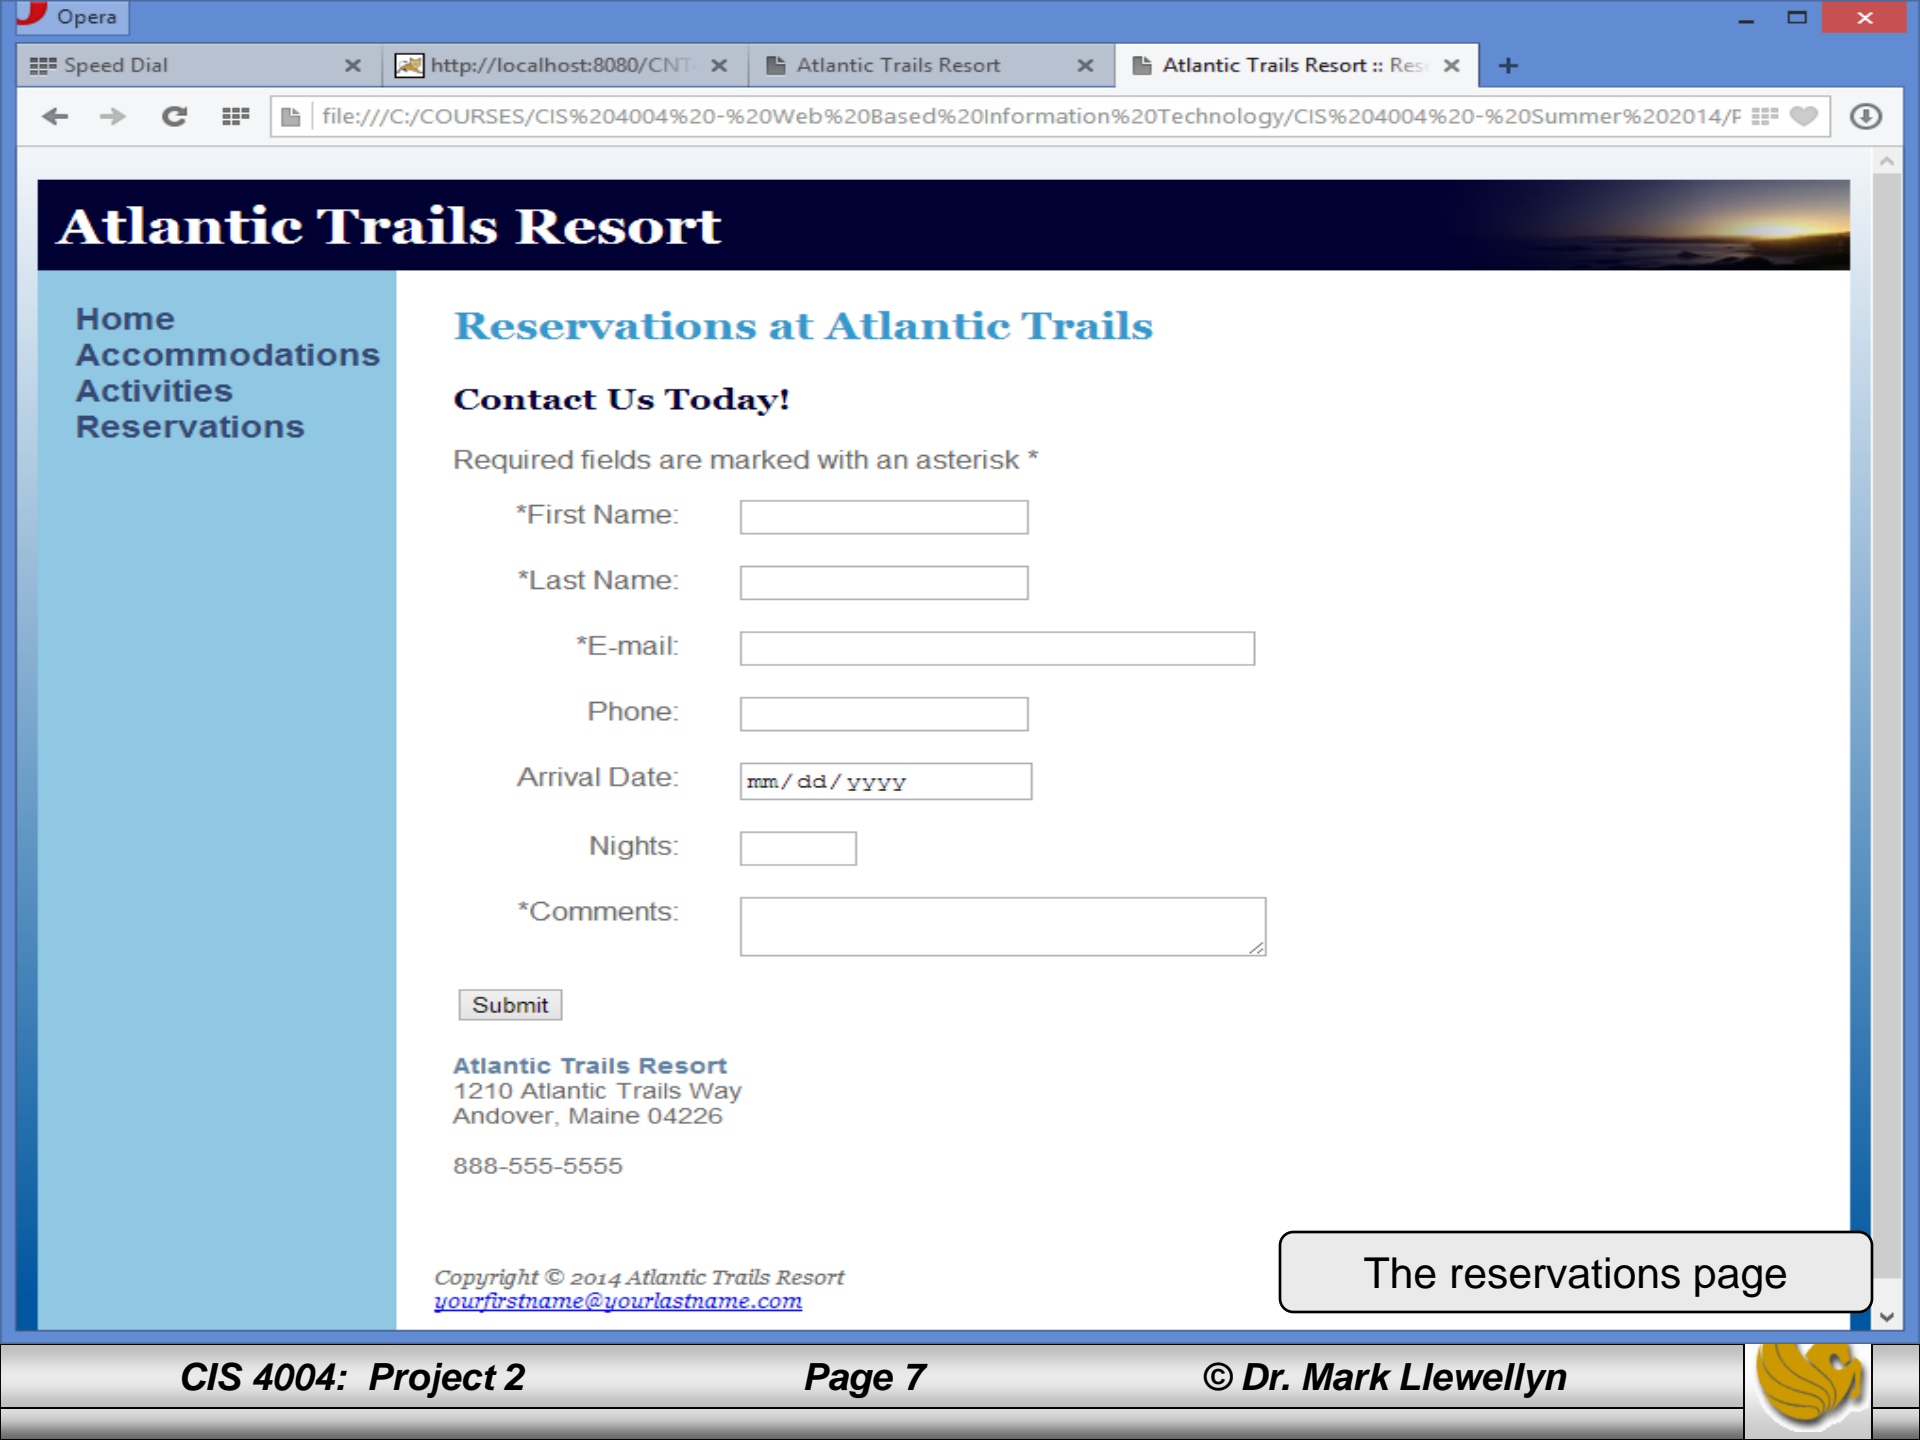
Opera

Speed Dial
http://localhost:8080/CNT
Atlantic Trails Resort
Atlantic Trails Resort :: Res

file:///C:/COURSES/CIS%204004%20-%20Web%20Based%20Information%20Technology/CIS%204004%20-%20Summer%202014/F

Atlantic Trails Resort

Home
Accommodations
Activities
Reservations

Reservations at Atlantic Trails

Contact Us Today!

Required fields are marked with an asterisk *

*First Name:

*Last Name:

*E-mail:

Phone:

Arrival Date: mm/dd/yyyy

Nights:

*Comments:

Submit

Atlantic Trails Resort
1210 Atlantic Trails Way
Andover, Maine 04226

888-555-5555

Copyright © 2014 Atlantic Trails Resort
yourfirstname@yourlastname.com

The reservations page

CIS 4004: Project 2
Page 7
© Dr. Mark Llewellyn